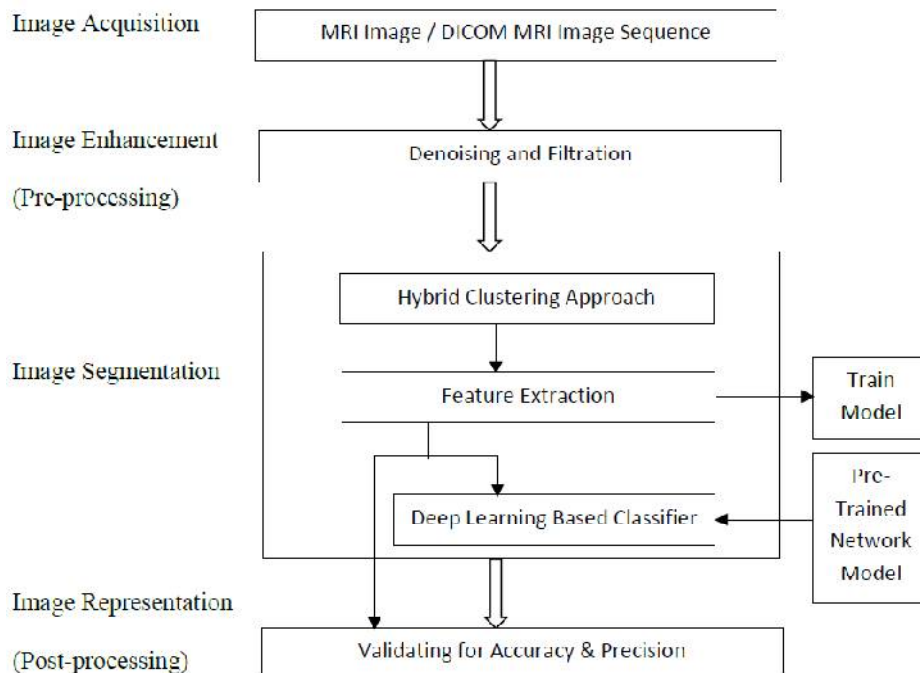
Image Acquisition

MRI Image / DICOM MRI Image Sequence

Image Enhancement

(Pre-processing)

Denoising and Filtration

Hybrid Clustering Approach

Image Segmentation

Feature Extraction

Train Model

Pre-Trained Network Model

Deep Learning Based Classifier

Image Representation

(Post-processing)

Validating for Accuracy & Precision